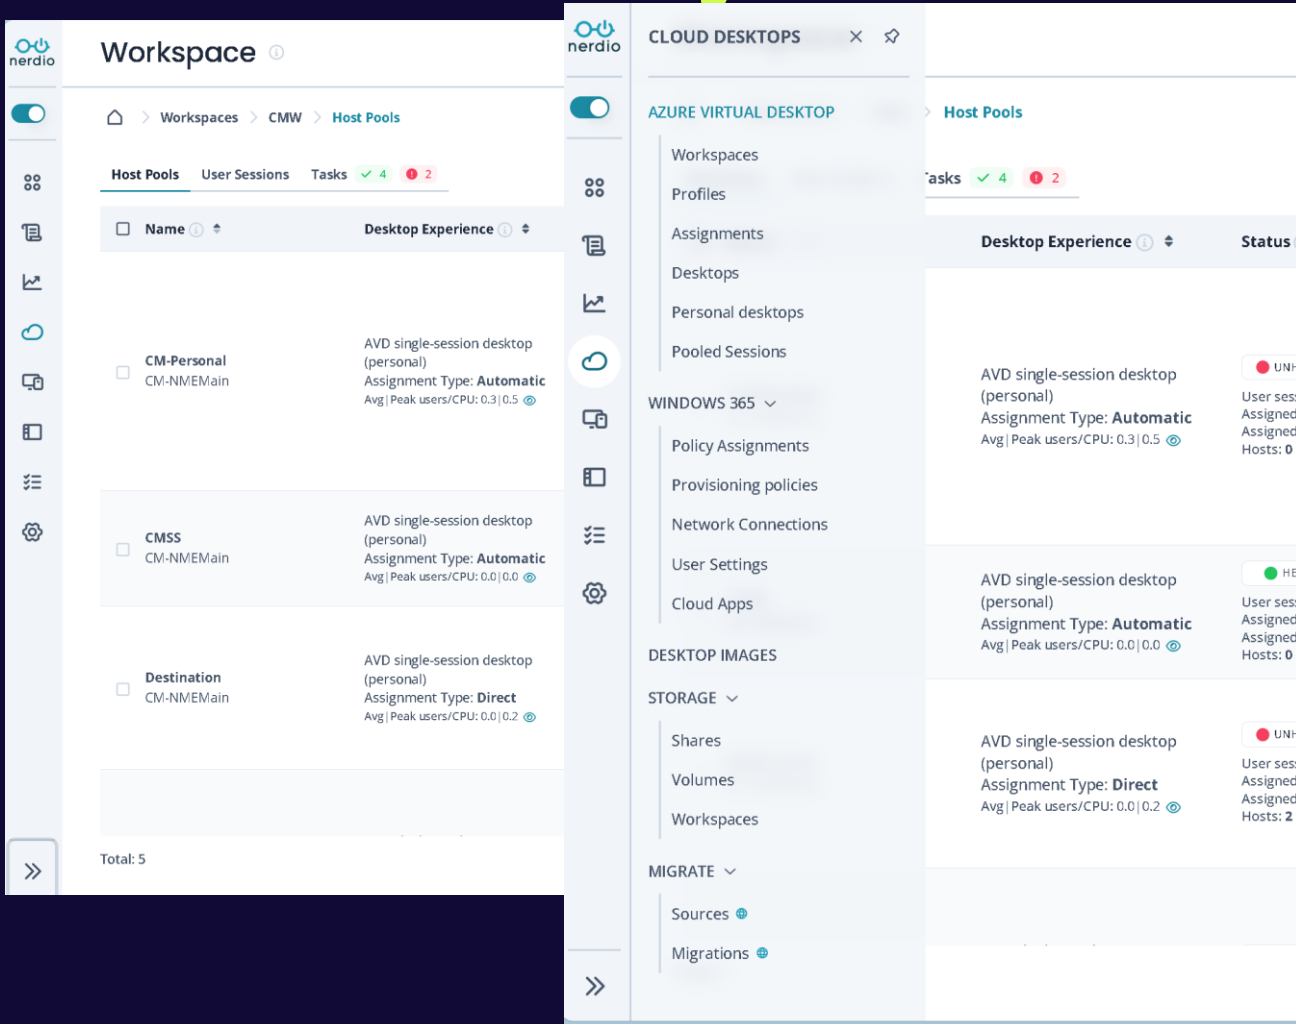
nerdio

Workspace

Workspaces > CMW > Host Pools

Host Pools User Sessions Tasks 4 2

| Name | Desktop Experience |
|---|---|
| CM-Personal CM-NMEMain | AVD single-session desktop (personal) Assignment Type: Automatic Avg \| Peak users/CPU: 0.3 \| 0.5 |
| CMSS CM-NMEMain | AVD single-session desktop (personal) Assignment Type: Automatic Avg \| Peak users/CPU: 0.0 \| 0.0 |
| Destination CM-NMEMain | AVD single-session desktop (personal) Assignment Type: Direct Avg \| Peak users/CPU: 0.0 \| 0.2 |

Total: 5

nerdio

CLOUD DESKTOPS

AZURE VIRTUAL DESKTOP
Workspaces
Profiles
Assignments
Desktops
Personal desktops
Pooled Sessions

WINDOWS 365
Policy Assignments
Provisioning policies
Network Connections
User Settings
Cloud Apps

DESKTOP IMAGES

STORAGE
Shares
Volumes
Workspaces

MIGRATE
Sources
Migrations

> Host Pools

Tasks 4 2

| Desktop Experience | Status |
|---|---|
| AVD single-session desktop (personal) Assignment Type: Automatic Avg \| Peak users/CPU: 0.3 \| 0.5 | UNH User ses Assigned Assigned Hosts: 0 |
| AVD single-session desktop (personal) Assignment Type: Automatic Avg \| Peak users/CPU: 0.0 \| 0.0 | HE User ses Assigned Assigned Hosts: 0 |
| AVD single-session desktop (personal) Assignment Type: Direct Avg \| Peak users/CPU: 0.0 \| 0.2 | UNH User ses Assigned Assigned Hosts: 2 |